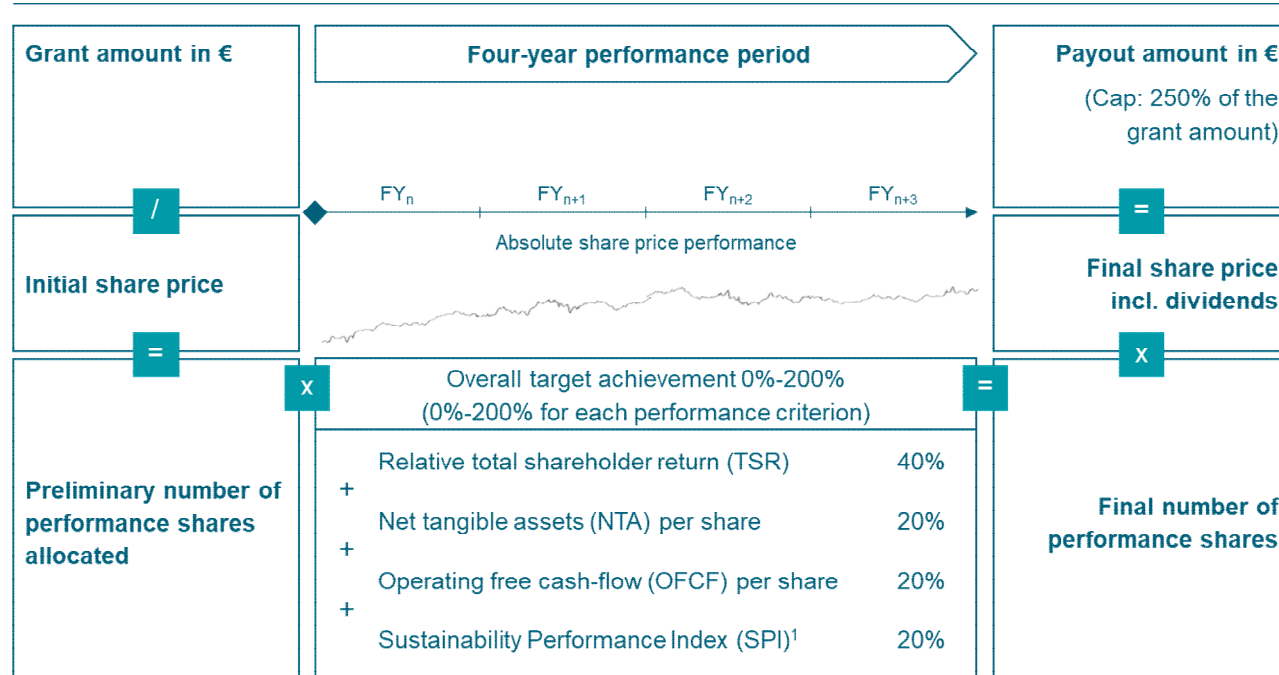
Grant amount in €

Four-year performance period

Payout amount in €

(Cap: 250% of the grant amount)

/

$FY_n$ $FY_{n+1}$ $FY_{n+2}$ $FY_{n+3}$

=

Absolute share price performance

Initial share price

Final share price incl. dividends

=

x

x

Overall target achievement 0%-200%
(0%-200% for each performance criterion)

=

Relative total shareholder return (TSR) 40%
+
Net tangible assets (NTA) per share 20%
+
Operating free cash-flow (OFCF) per share 20%
+
Sustainability Performance Index (SPI)$^1$ 20%

Preliminary number of performance shares allocated

Final number of performance shares